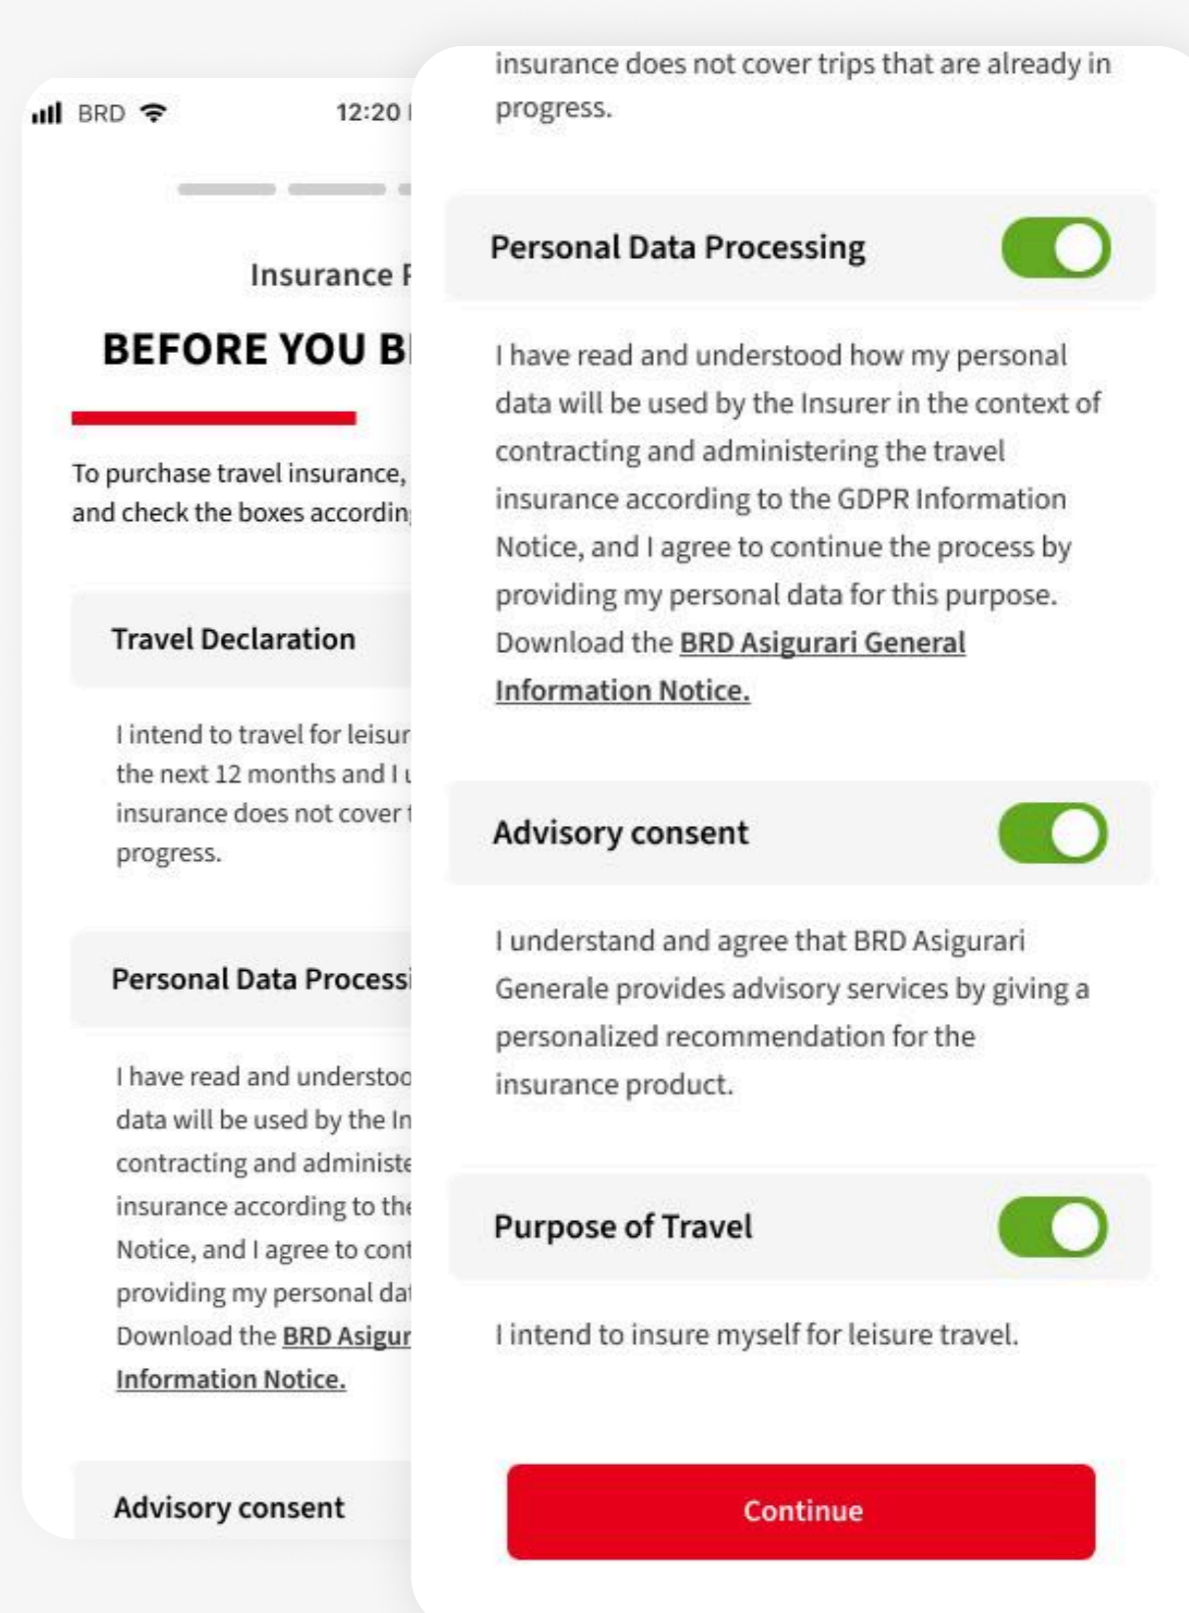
BRD 12:20

Insurance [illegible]

BEFORE YOU B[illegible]

To purchase travel insurance, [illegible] and check the boxes accordin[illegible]

Travel Declaration

I intend to travel for leisur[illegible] the next 12 months and I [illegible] insurance does not cover t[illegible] progress.

Personal Data Processi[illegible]

I have read and understoo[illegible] data will be used by the In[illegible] contracting and administe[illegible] insurance according to the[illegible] Notice, and I agree to cont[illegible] providing my personal dat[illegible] Download the BRD Asigur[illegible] Information Notice.

Advisory consent

insurance does not cover trips that are already in progress.

Personal Data Processing

I have read and understood how my personal data will be used by the Insurer in the context of contracting and administering the travel insurance according to the GDPR Information Notice, and I agree to continue the process by providing my personal data for this purpose. Download the BRD Asigurari General Information Notice.

Advisory consent

I understand and agree that BRD Asigurari Generale provides advisory services by giving a personalized recommendation for the insurance product.

Purpose of Travel

I intend to insure myself for leisure travel.

Continue